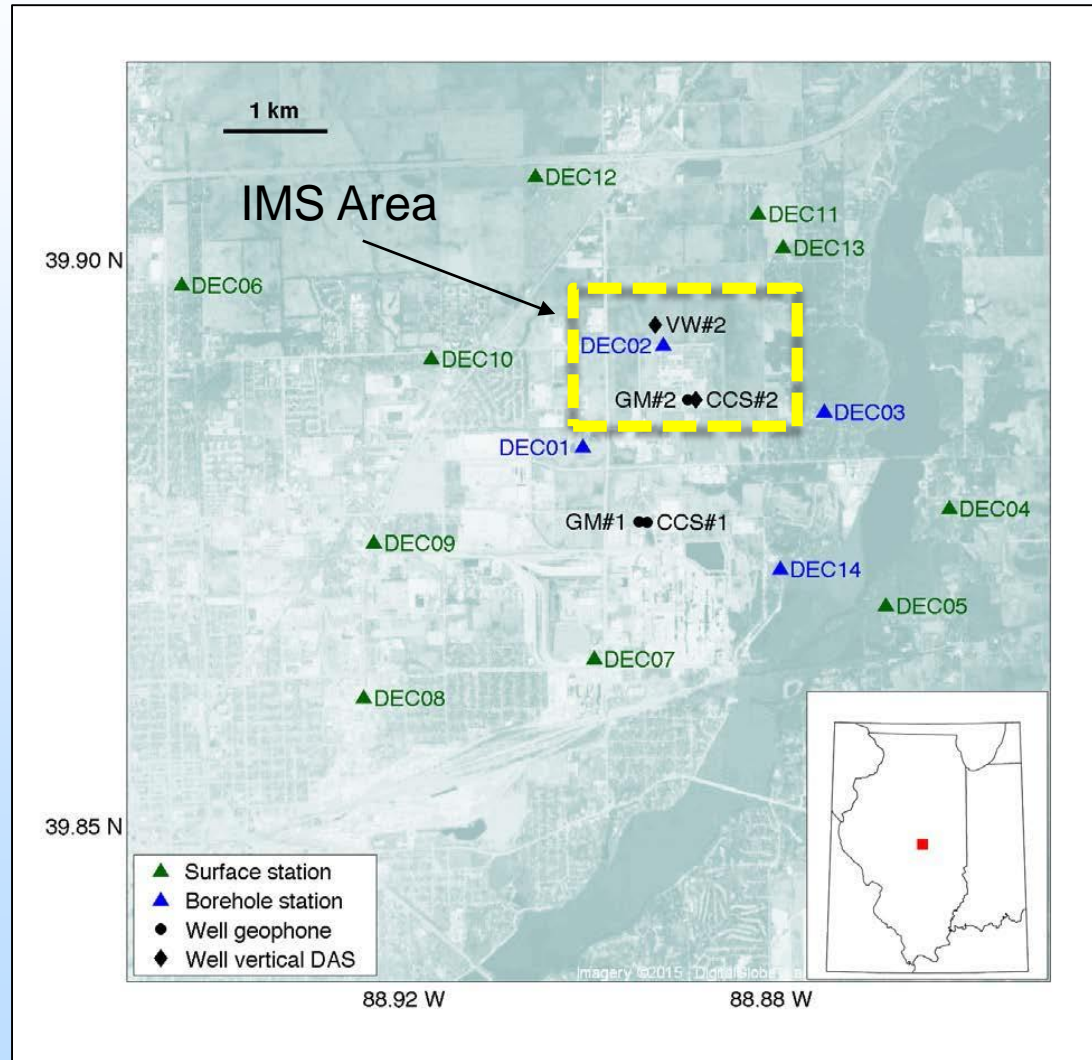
1 km

IMS Area

39.90 N

DEC12
DEC11
DEC13
DEC06
VW#2
DEC02
DEC10
GM#2
CCS#2
DEC03
DEC01
DEC04
GM#1
CCS#1
DEC09
DEC14
DEC05
DEC07
DEC08

39.85 N

▲ Surface station
▲ Borehole station
● Well geophone
♦ Well vertical DAS

Imagery ©2015 DigitalGlobe

88.92 W
88.88 W